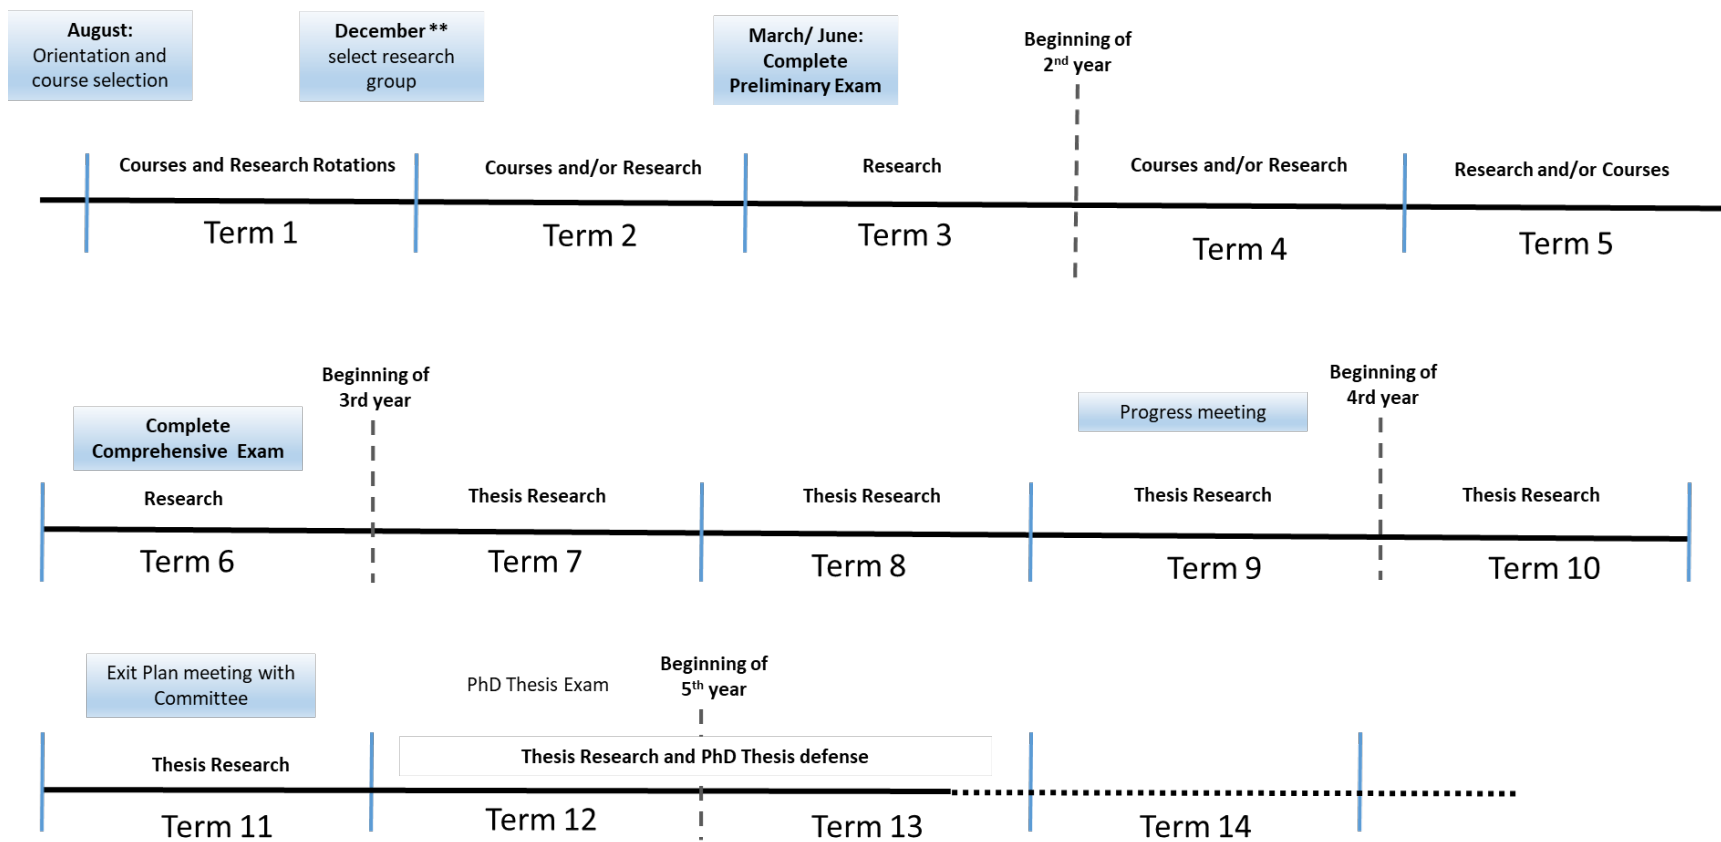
August:
Orientation and course selection

December **
select research group

March/ June:
Complete Preliminary Exam

Beginning of $2^{nd}$ year

Courses and Research Rotations
Term 1

Courses and/or Research
Term 2

Research
Term 3

Courses and/or Research
Term 4

Research and/or Courses
Term 5

Beginning of 3rd year

Complete Comprehensive Exam

Progress meeting

Beginning of 4rd year

Research
Term 6

Thesis Research
Term 7

Thesis Research
Term 8

Thesis Research
Term 9

Thesis Research
Term 10

Exit Plan meeting with Committee

PhD Thesis Exam

Beginning of $5^{th}$ year

Thesis Research
Term 11

Thesis Research and PhD Thesis defense

Term 12

Term 13

Term 14